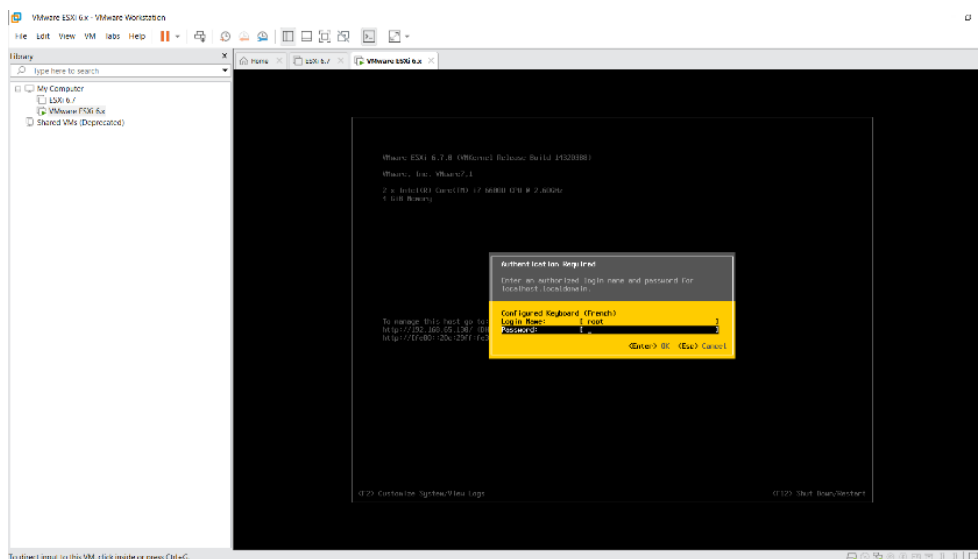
VMware ESXi 6.x - VMware Workstation

File Edit View VM Tabs Help

Library

Type here to search

My Computer
ESXi 6.7
VMware ESXi 6.x
Shared VMs (Deprecated)

Home ESXi 6.7 VMware ESXi 6.x

VMware ESXi 6.7.0 (VMKernel Release Build 14320388)

VMware, Inc. VMware7,1

2 x Intel(R) Core(TM) i7 6600U CPU @ 2.60GHz
4 GiB Memory

Authentication Required

Enter an authorized login name and password for localhost.localdomain.

Configured Keyboard (French)
Login Name: [ root ]
Password: [ _ ]

<Enter> OK <Esc> Cancel

To manage this host go to:
http://192.168.85.130/ (DH
http://[fe80::20c:29ff:fe3

<F2> Customize System/View Logs <F12> Shut Down/Restart

To direct input to this VM, click inside or press Ctrl+G.